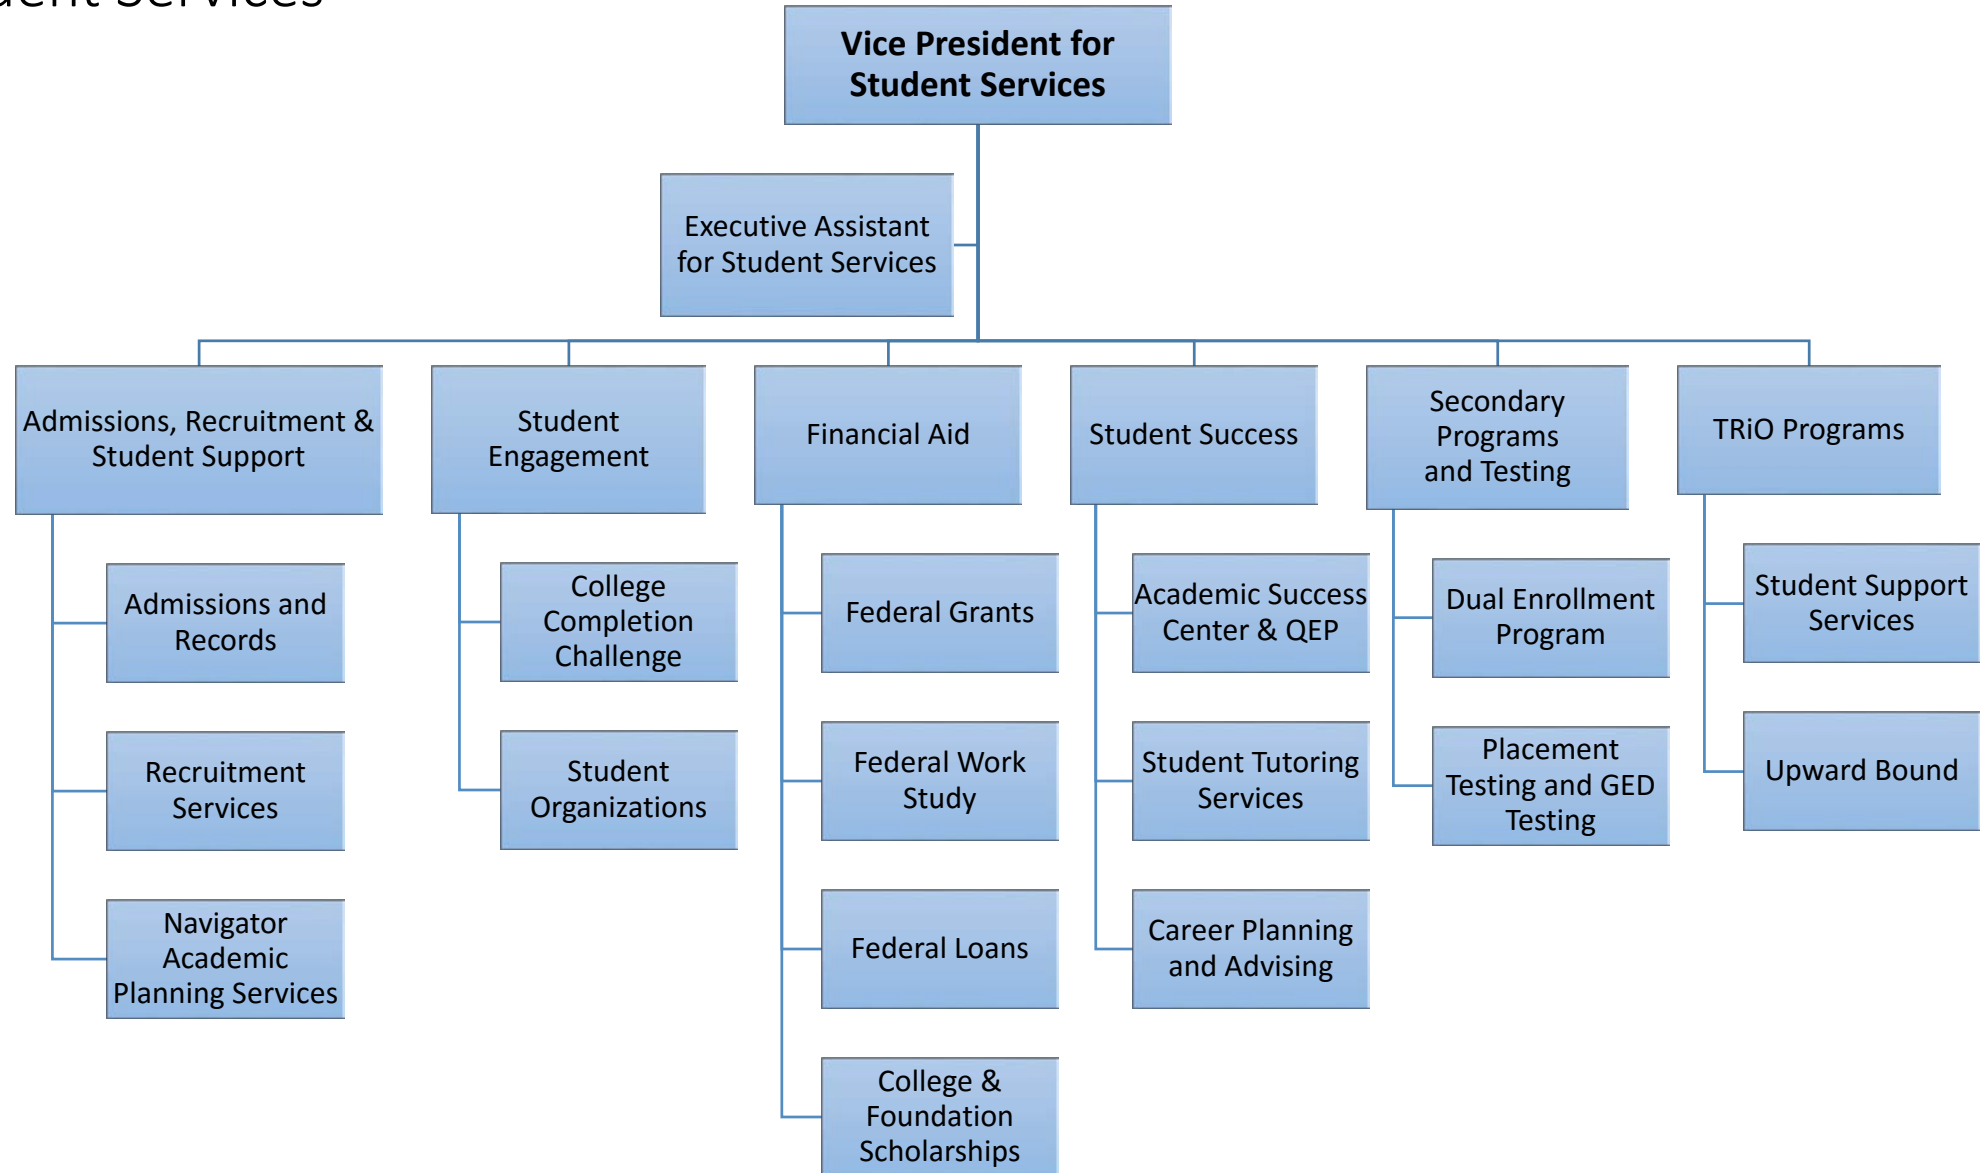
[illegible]ent Services

Vice President for Student Services

Executive Assistant for Student Services

Admissions, Recruitment & Student Support

Admissions and Records

Recruitment Services

Navigator Academic Planning Services

Student Engagement

College Completion Challenge

Student Organizations

Financial Aid

Federal Grants

Federal Work Study

Federal Loans

College & Foundation Scholarships

Student Success

Academic Success Center & QEP

Student Tutoring Services

Career Planning and Advising

Secondary Programs and Testing

Dual Enrollment Program

Placement Testing and GED Testing

TRiO Programs

Student Support Services

Upward Bound